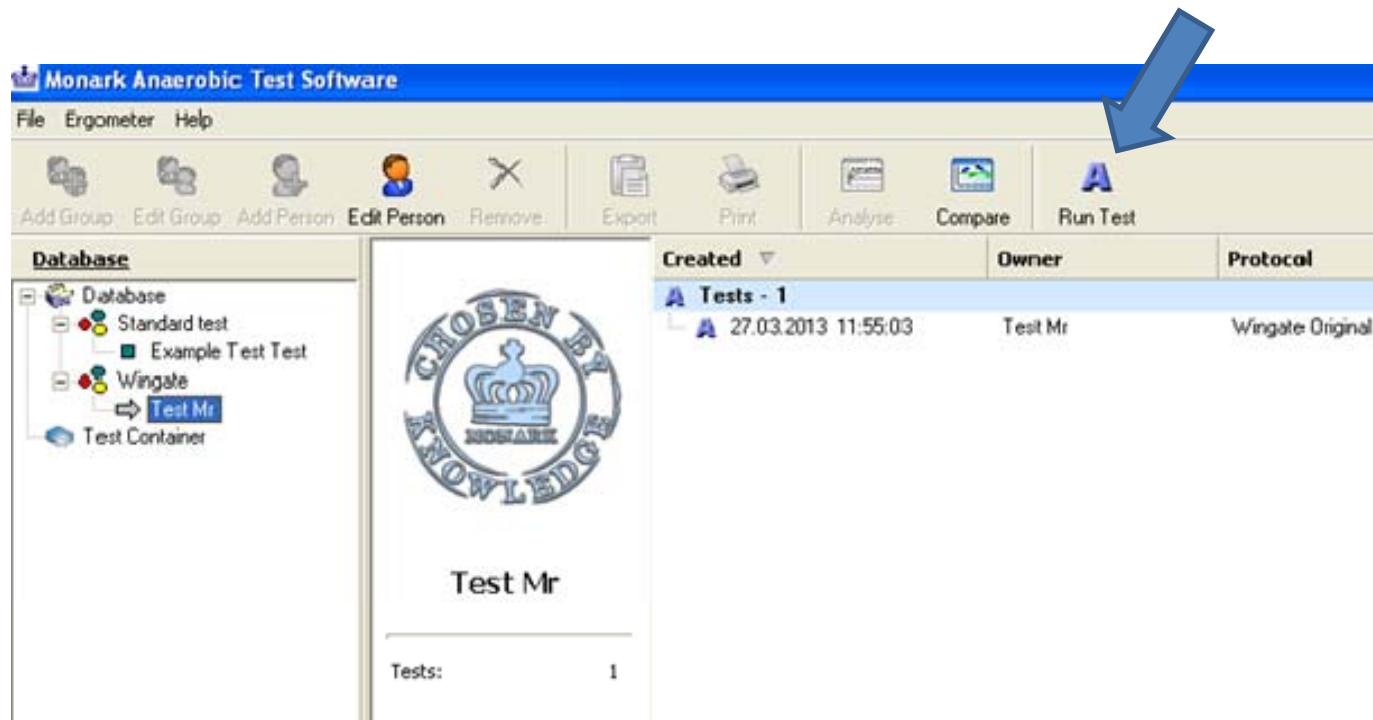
Monark Anaerobic Test Software

File Ergometer Help

Add Group Edit Group Add Person Edit Person Remove Export Print Analyse Compare Run Test

Database

Database
Standard test
Example Test Test
Wingate
Test Mr
Test Container

CHOSEN BY KNOWLEDGE
MONARK

Test Mr

Tests: 1

| Created | Owner | Protocol |
|---|---|---|
| Tests - 1 | | |
| 27.03.2013 11:55:03 | Test Mr | Wingate Original |